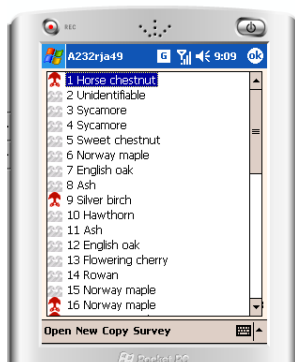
REC

A232rja49 9:09 ok

1 Horse chestnut
2 Unidentifiable
3 Sycamore
4 Sycamore
5 Sweet chestnut
6 Norway maple
7 English oak
8 Ash
9 Silver birch
10 Hawthorn
11 Ash
12 English oak
13 Flowering cherry
14 Rowan
15 Norway maple
16 Norway maple

Open New Copy Survey

Pocket PC